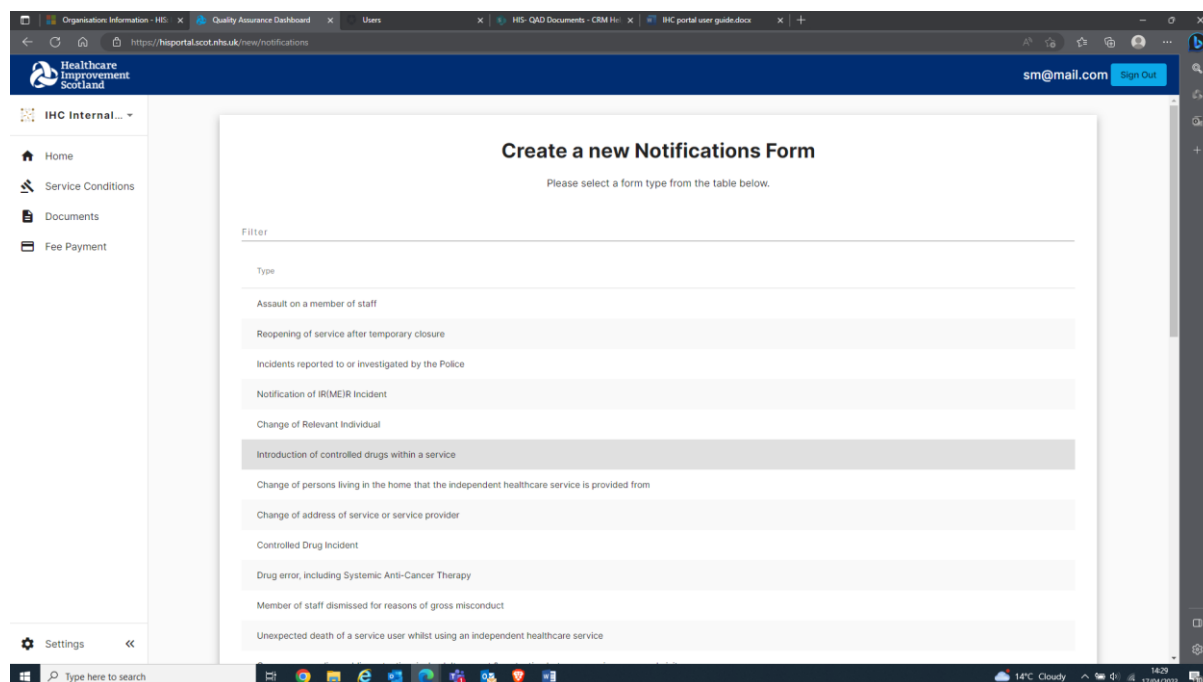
Organisation: Information - HIS ×
Quality Assurance Dashboard ×
Users ×
HIS- QAD Documents - CRM He ×
IHC portal user guide.docx ×
+

https://hisportal.scot.nhs.uk/new/notifications

Healthcare Improvement Scotland

sm@mail.com
Sign Out

IHC Internal...

Home
Service Conditions
Documents
Fee Payment

Settings
«

Create a new Notifications Form

Please select a form type from the table below.

Filter

Type

Assault on a member of staff

Reopening of service after temporary closure

Incidents reported to or investigated by the Police

Notification of IR(ME)R Incident

Change of Relevant Individual

Introduction of controlled drugs within a service

Change of persons living in the home that the independent healthcare service is provided from

Change of address of service or service provider

Controlled Drug Incident

Drug error, including Systemic Anti-Cancer Therapy

Member of staff dismissed for reasons of gross misconduct

Unexpected death of a service user whilst using an independent healthcare service

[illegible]

Type here to search
14°C Cloudy
14:29
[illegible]